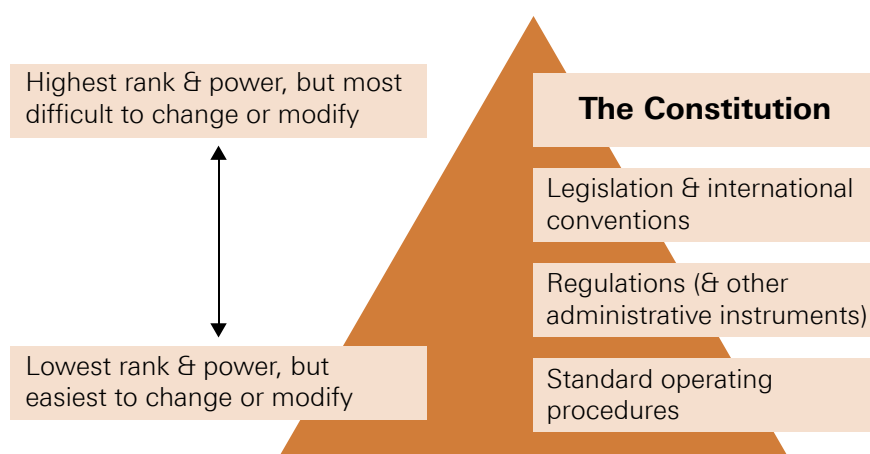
Highest rank & power, but most difficult to change or modify

Lowest rank & power, but easiest to change or modify

The Constitution

Legislation & international conventions

Regulations (& other administrative instruments)

Standard operating procedures